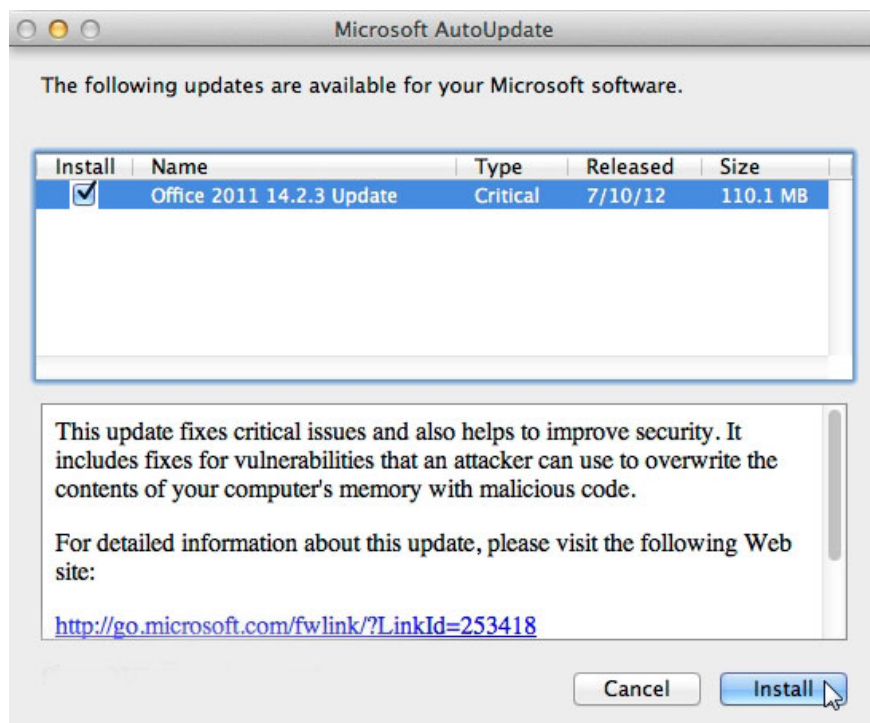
Microsoft AutoUpdate

The following updates are available for your Microsoft software.

| Install | Name | Type | Released | Size |
|---|---|---|---|---|
| ☑ | Office 2011 14.2.3 Update | Critical | 7/10/12 | 110.1 MB |

This update fixes critical issues and also helps to improve security. It includes fixes for vulnerabilities that an attacker can use to overwrite the contents of your computer's memory with malicious code.

For detailed information about this update, please visit the following Web site:

http://go.microsoft.com/fwlink/?LinkId=253418

Cancel

Install